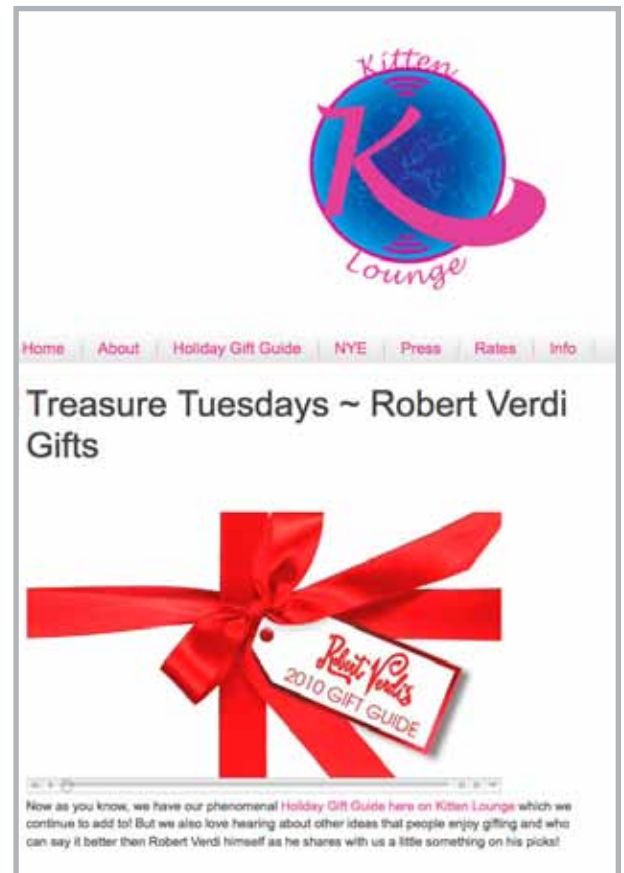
Kitten
K
Lounge

Home | About | Holiday Gift Guide | NYE | Press | Rates | Info

Treasure Tuesdays ~ Robert Verdi Gifts

Robert Verdi
2010 GIFT GUIDE

Now as you know, we have our phenomenal Holiday Gift Guide here on Kitten Lounge which we continue to add to! But we also love hearing about other ideas that people enjoy gifting and who can say it better then Robert Verdi himself as he shares with us a little something on his picks!